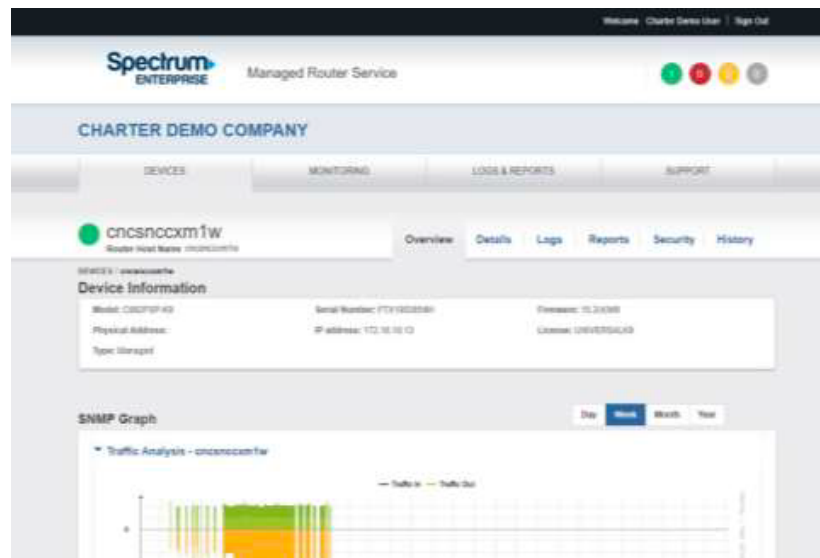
Welcome Charter Demo User | Sign Out

Spectrum ENTERPRISE

Managed Router Service

1 0 0 0

CHARTER DEMO COMPANY

DEVICES MONITORING LOGS & REPORTS SUPPORT

cncsnccxm1w

Router Host Name: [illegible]

Overview Details Logs Reports Security History

DEVICES / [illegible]

Device Information

Model: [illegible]

Serial Number: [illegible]

Firmware: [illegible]

Physical Address:

IP address: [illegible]

License: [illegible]

Type: Managed

SNMP Graph

Day Week Month Year

Traffic Analysis - cncsnccxm1w

— Traffic In — Traffic Out